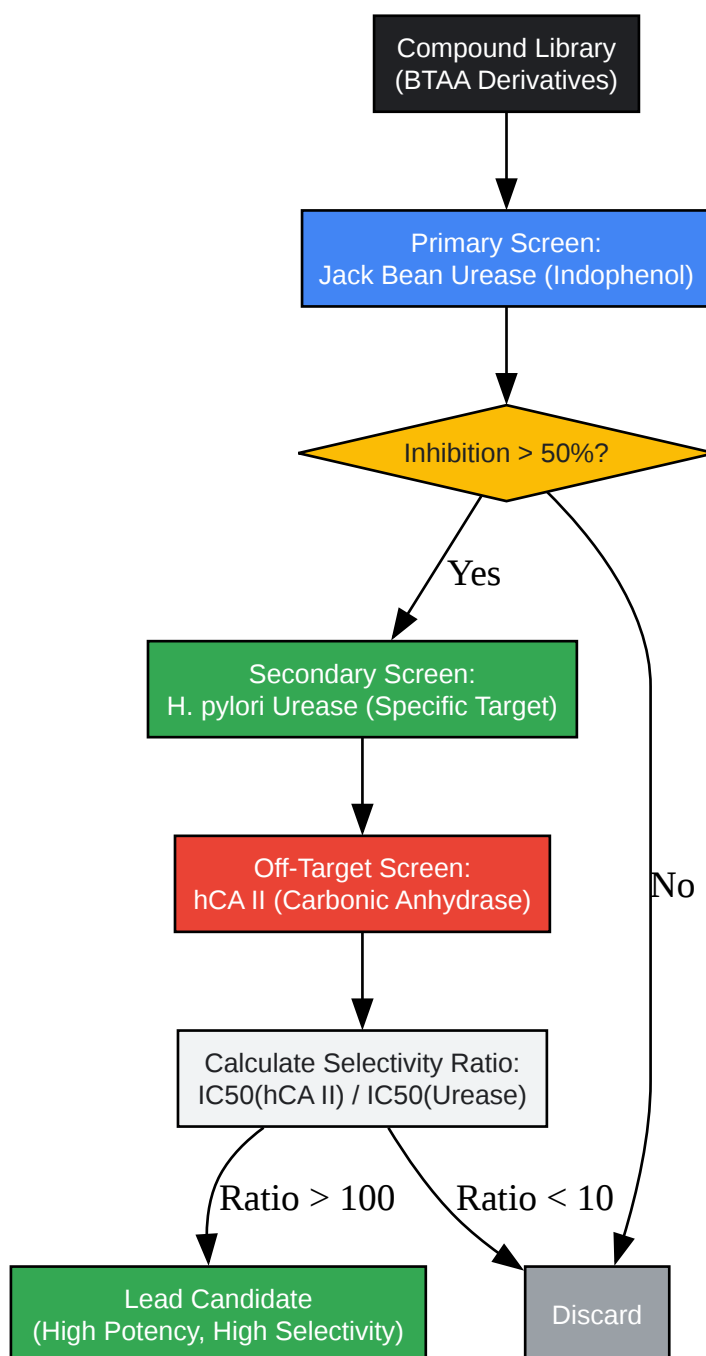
Compound Library
(BTAA Derivatives)

Primary Screen:
Jack Bean Urease (Indophenol)

Inhibition > 50%?

Yes

No

Secondary Screen:
H. pylori Urease (Specific Target)

Off-Target Screen:
hCA II (Carbonic Anhydrase)

Calculate Selectivity Ratio:
IC50(hCA II) / IC50(Urease)

Ratio > 100

Ratio < 10

Lead Candidate
(High Potency, High Selectivity)

Discard